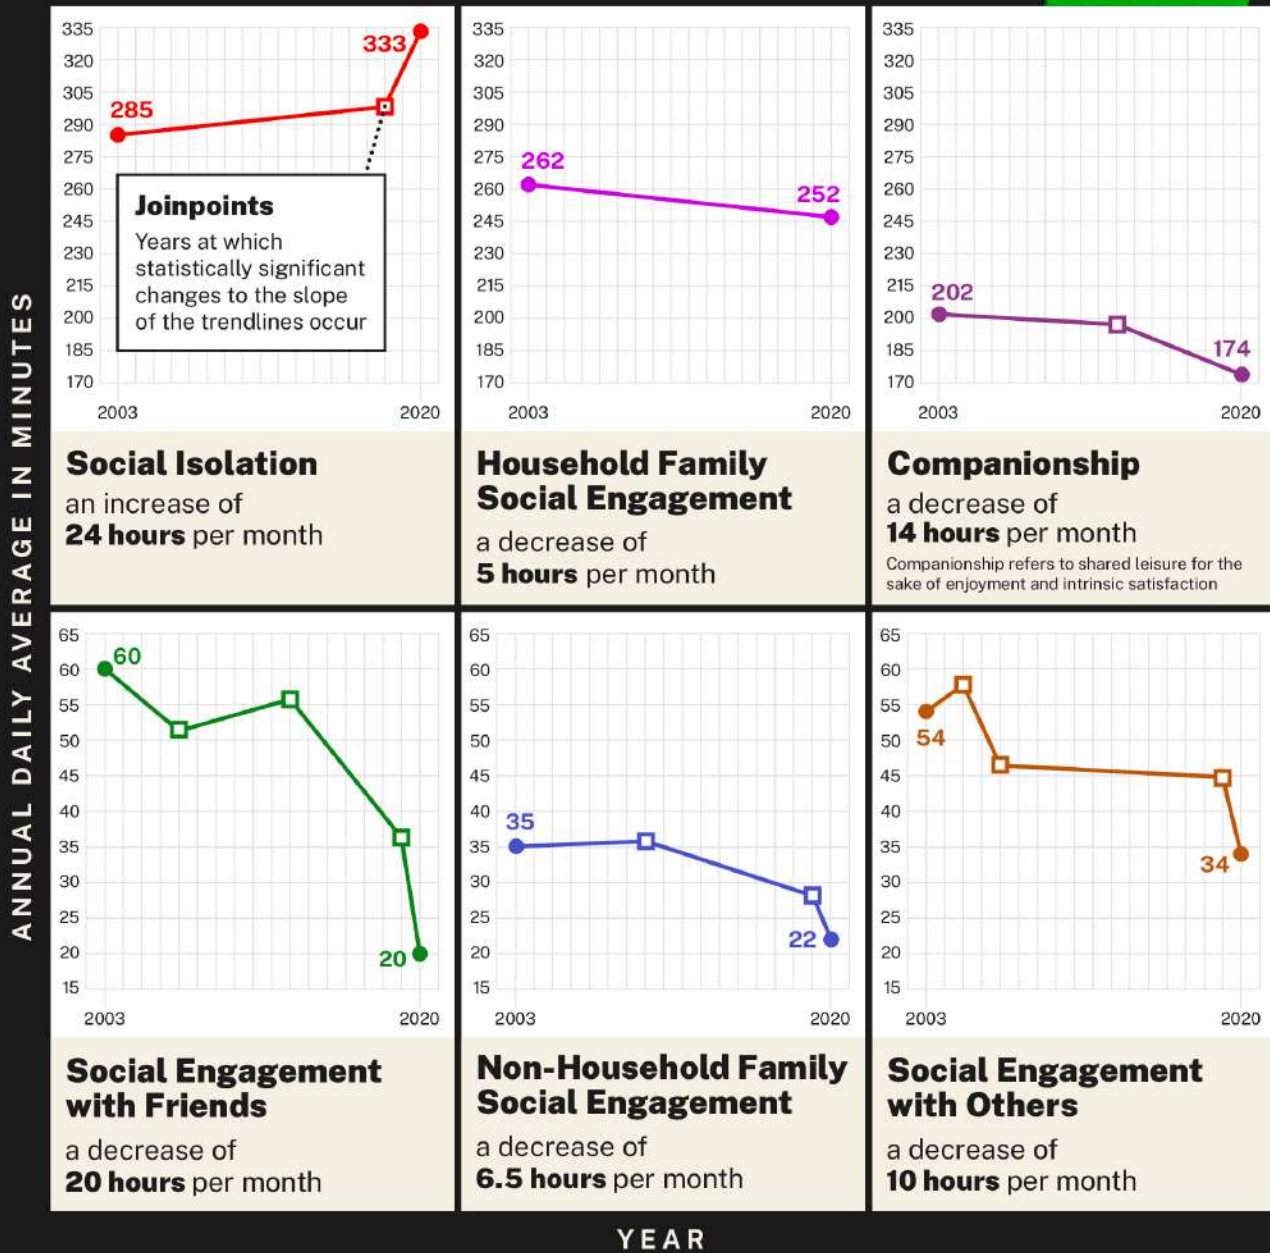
ANNUAL DAILY AVERAGE IN MINUTES

335
320
305
290
275
260
245
230
215
200
185
170
285
333
Joinpoints
Years at which statistically significant changes to the slope of the trendlines occur
2003
2020

Social Isolation
an increase of
**24 hours** per month

335
320
305
290
275
260
245
230
215
200
185
170
262
252
2003
2020

Household Family Social Engagement
a decrease of
**5 hours** per month

335
320
305
290
275
260
245
230
215
200
185
170
202
174
2003
2020

Companionship
a decrease of
**14 hours** per month
Companionship refers to shared leisure for the sake of enjoyment and intrinsic satisfaction

65
60
55
50
45
40
35
30
25
20
15
60
20
2003
2020

Social Engagement with Friends
a decrease of
**20 hours** per month

65
60
55
50
45
40
35
30
25
20
15
35
22
2003
2020

Non-Household Family Social Engagement
a decrease of
**6.5 hours** per month

65
60
55
50
45
40
35
30
25
20
15
54
34
2003
2020

Social Engagement with Others
a decrease of
**10 hours** per month

YEAR